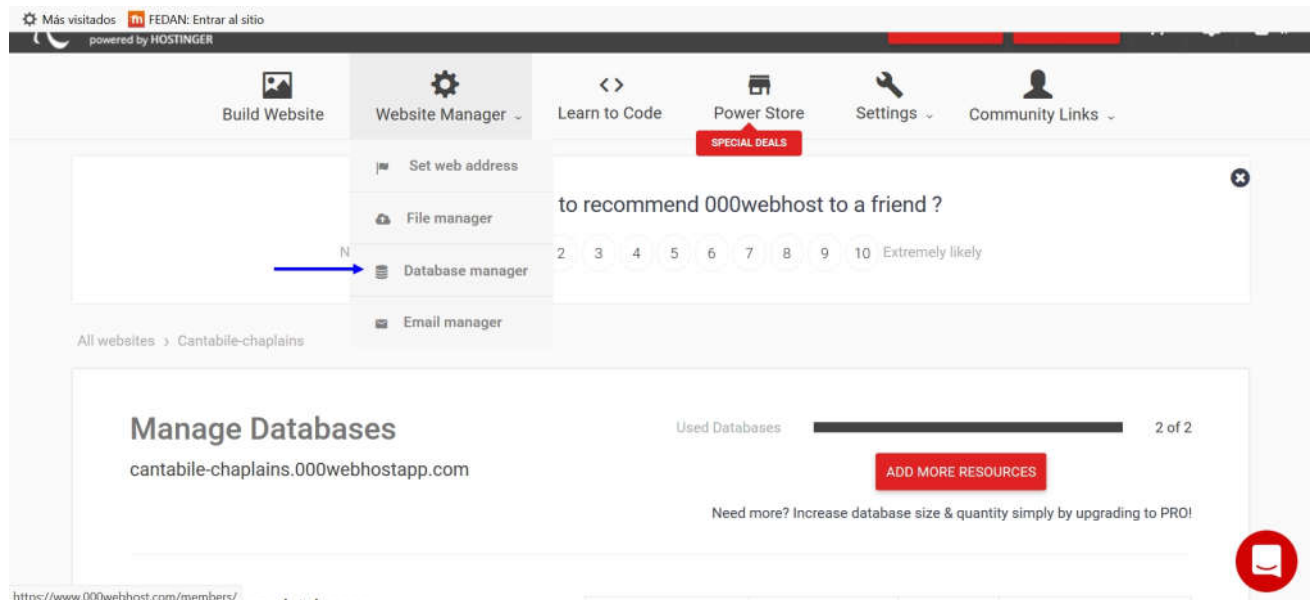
Más visitados FEDAN: Entrar al sitio

powered by HOSTINGER

Build Website
Website Manager
Learn to Code
Power Store
SPECIAL DEALS
Settings
Community Links

Set web address
File manager
Database manager
Email manager

to recommend 000webhost to a friend ?

N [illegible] 2 3 4 5 6 7 8 9 10 Extremely likely

All websites › Cantabile-chaplains

Manage Databases
cantabile-chaplains.000webhostapp.com

Used Databases 2 of 2

ADD MORE RESOURCES

Need more? Increase database size & quantity simply by upgrading to PRO!

https://www.000webhost.com/members/